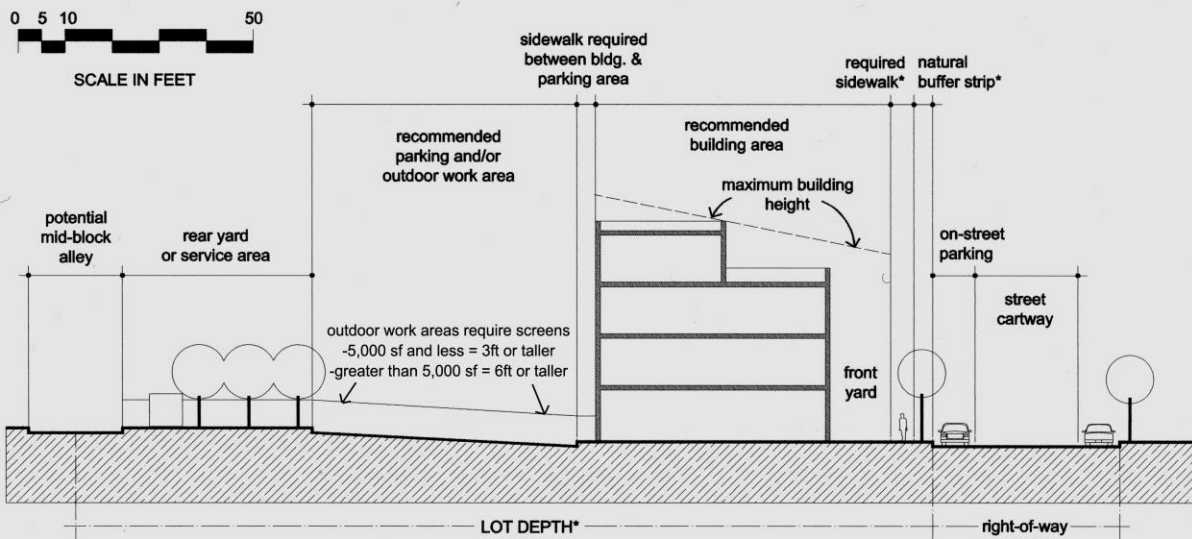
0 5 10 50

SCALE IN FEET

sidewalk required between bldg. & parking area

required sidewalk*

natural buffer strip*

recommended parking and/or outdoor work area

recommended building area

maximum building height

potential mid-block alley

rear yard or service area

on-street parking

street cartway

outdoor work areas require screens
-5,000 sf and less = 3ft or taller
-greater than 5,000 sf = 6ft or taller

front yard

LOT DEPTH*

right-of-way